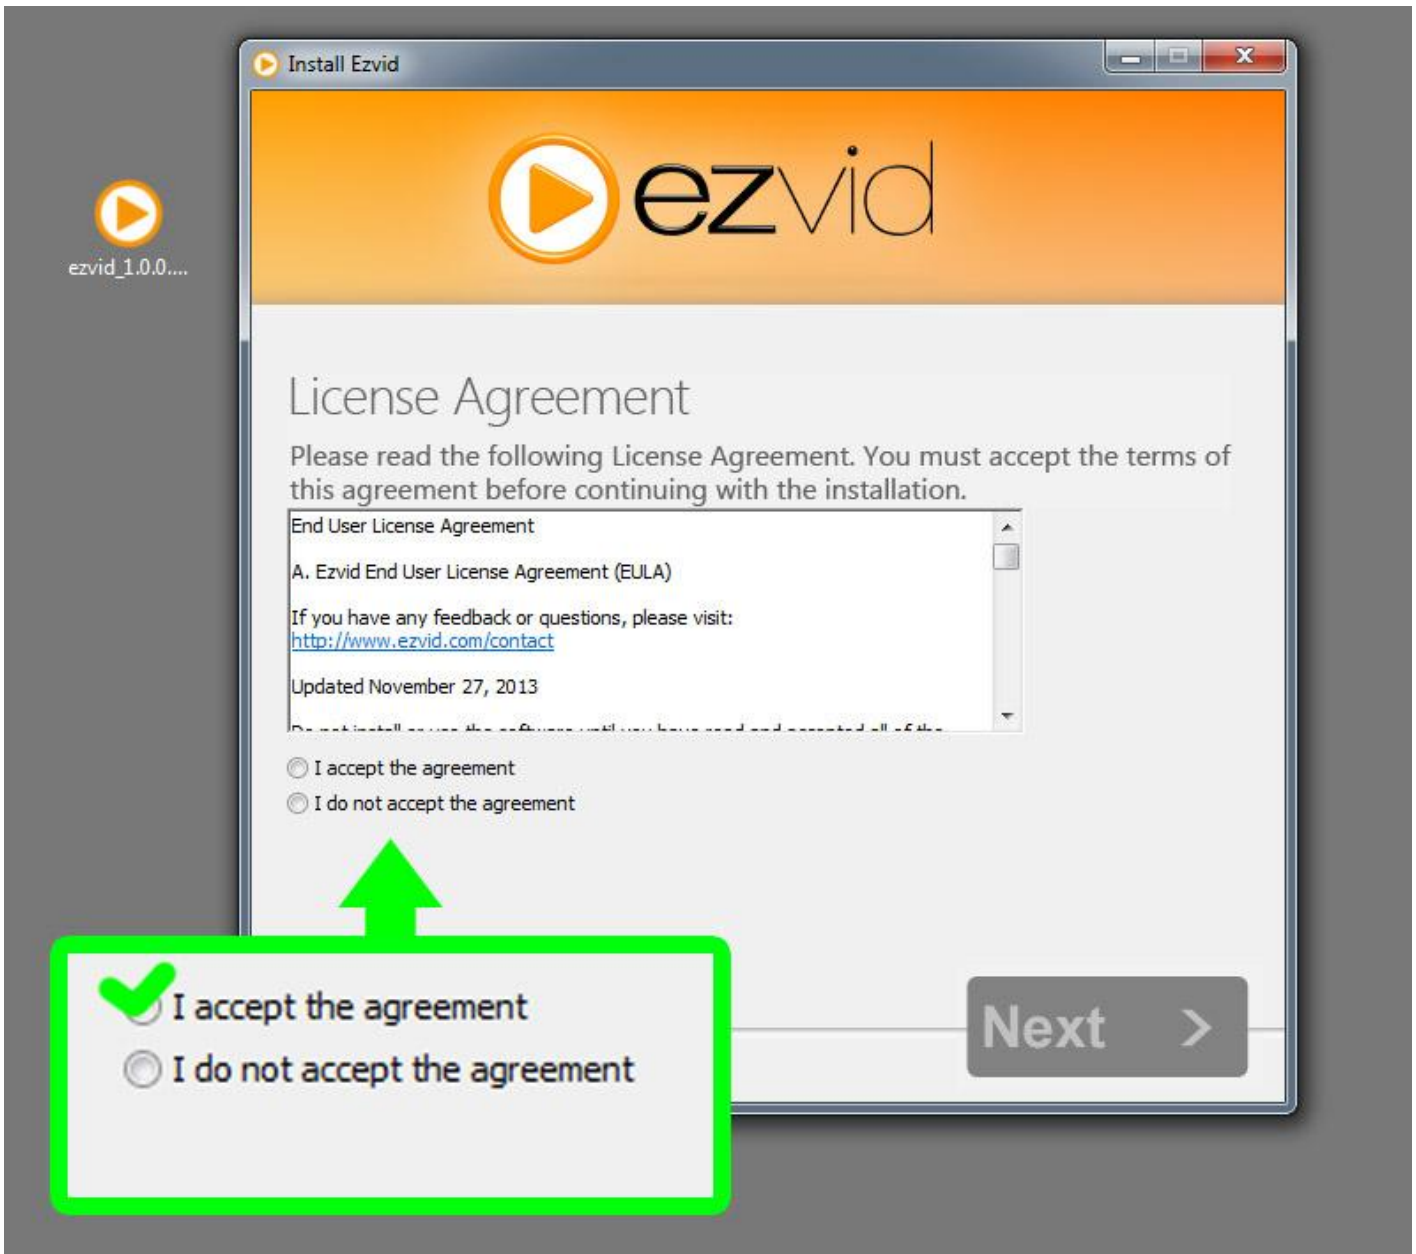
ezvid_1.0.0....

Install Ezvid

ezvid

License Agreement

Please read the following License Agreement. You must accept the terms of this agreement before continuing with the installation.

End User License Agreement

A. Ezvid End User License Agreement (EULA)

If you have any feedback or questions, please visit: http://www.ezvid.com/contact

Updated November 27, 2013

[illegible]

I accept the agreement

I do not accept the agreement

I accept the agreement

I do not accept the agreement

Next >